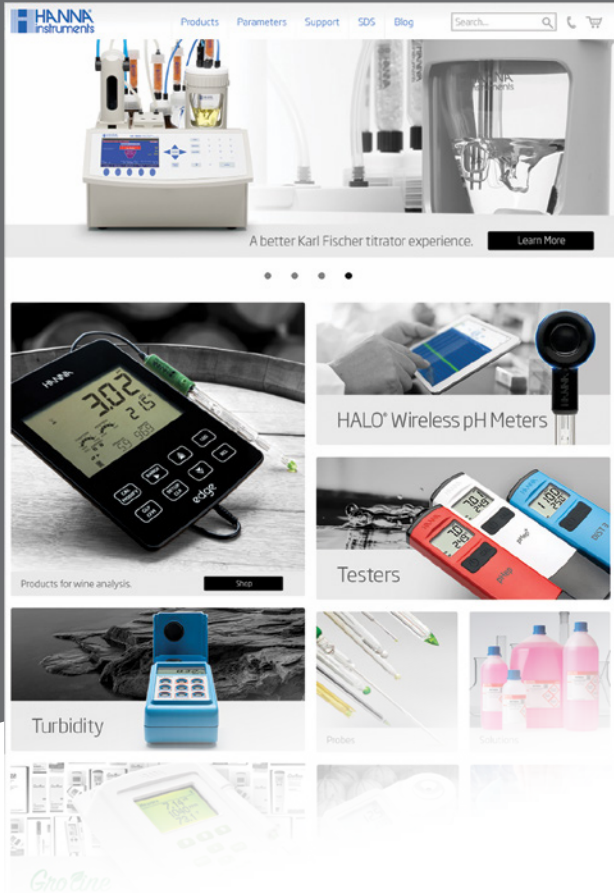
HANNA instruments

Products Parameters Support SDS Blog Search...

A better Karl Fischer titrator experience. Learn More

HANNA

3.02

edge

Products for wine analysis. Shop

HALO® Wireless pH Meters

Testers

Turbidity

Probes

Solutions

GroLine